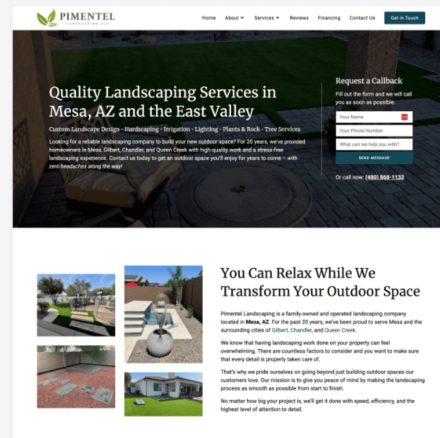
PIMENTEL
LANDSCAPING LLC

Home About Services Reviews Financing Contact Us Get In Touch

Quality Landscaping Services in Mesa, AZ and the East Valley

Custom Landscape Design · Hardscaping · Irrigation · Lighting · Plants & Rock · Tree Services

Looking for a reliable landscaping company to build your new outdoor space? For 20 years, we've provided homeowners in Mesa, Gilbert, Chandler, and Queen Creek with high-quality work and a stress-free landscaping experience. Contact us today to get an outdoor space you'll enjoy for years to come – with zero headaches along the way!

Request a Callback

Fill out the form and we will call you as soon as possible.

Your Name

Your Phone Number

What can we help you with?

SEND MESSAGE

Or call now: (480) 868-1132

You Can Relax While We Transform Your Outdoor Space

Pimentel Landscaping is a family-owned and operated landscaping company located in Mesa, AZ. For the past 20 years, we've been proud to serve Mesa and the surrounding cities of Gilbert, Chandler, and Queen Creek.

We know that having landscaping work done on your property can feel overwhelming. There are countless factors to consider and you want to make sure that every detail is properly taken care of.

That's why we pride ourselves on going beyond just building outdoor spaces our customers love. Our mission is to give you peace of mind by making the landscaping process as smooth as possible from start to finish.

No matter how big your project is, we'll get it done with speed, efficiency, and the highest level of attention to detail.